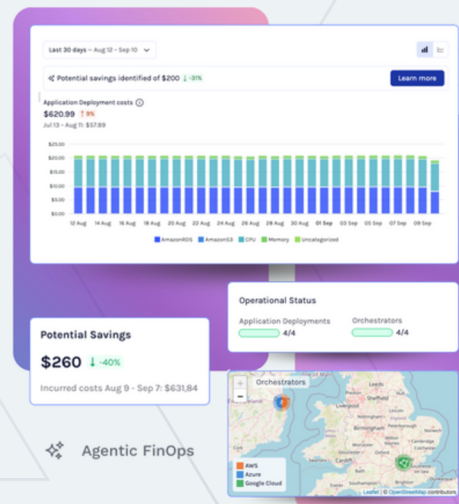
Last 30 days – Aug 12 – Sep 10

Potential savings identified of $200 ↓ -31%

Learn more

Application Deployment costs

$620.99 ↑ 9%

Jul 13 – Aug 11: $57.89

$25.00
$20.00
$15.00
$10.00
$5.00
$0.00

12 Aug 14 Aug 16 Aug 18 Aug 20 Aug 22 Aug 24 Aug 26 Aug 28 Aug 30 Aug 01 Sep 03 Sep 05 Sep 07 Sep 09 Sep

AmazonRDS AmazonS3 CPU Memory Uncategorized

Operational Status

Application Deployments 4/4

Orchestrators 4/4

Potential Savings

$260 ↓ -40%

Incurred costs Aug 9 - Sep 7: $631,84

Orchestrators

AWS
Azure
Google Cloud

Leaflet | © OpenStreetMap contributors

Agentic FinOps